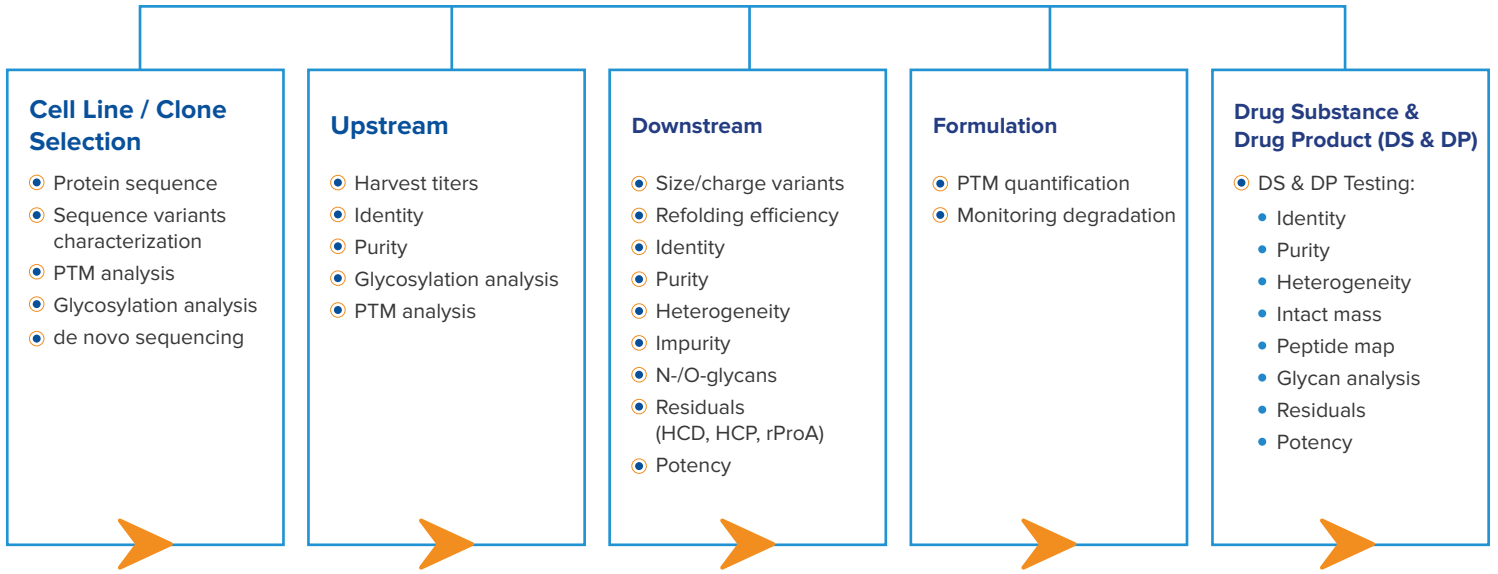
Cell Line / Clone Selection

Protein sequence
Sequence variants characterization
PTM analysis
Glycosylation analysis
de novo sequencing

Upstream

Harvest titers
Identity
Purity
Glycosylation analysis
PTM analysis

Downstream

Size/charge variants
Refolding efficiency
Identity
Purity
Heterogeneity
Impurity
N-/O-glycans
Residuals (HCD, HCP, rProA)
Potency

Formulation

PTM quantification
Monitoring degradation

Drug Substance & Drug Product (DS & DP)

DS & DP Testing:
Identity
Purity
Heterogeneity
Intact mass
Peptide map
Glycan analysis
Residuals
Potency